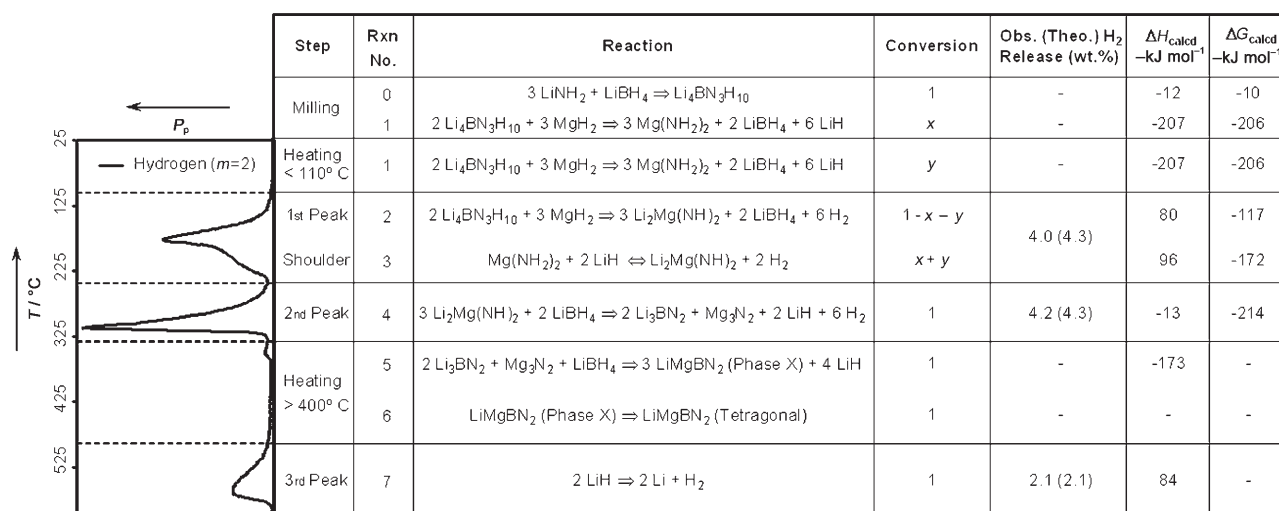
$P_p$

— Hydrogen ($m$=2)

$T$ / °C

25
125
225
325
425
525

| Step | Rxn No. | Reaction | Conversion | Obs. (Theo.) $H_2$ Release (wt.%) | $\Delta H_{calcd}$ –kJ mol$^{-1}$ | $\Delta G_{calcd}$ –kJ mol$^{-1}$ |
|---|---|---|---|---|---|---|
| Milling | 0 | $3\ LiNH_2 + LiBH_4 \Rightarrow Li_4BN_3H_{10}$ | 1 | - | -12 | -10 |
| | 1 | $2\ Li_4BN_3H_{10} + 3\ MgH_2 \Rightarrow 3\ Mg(NH_2)_2 + 2\ LiBH_4 + 6\ LiH$ | $x$ | - | -207 | -206 |
| Heating < 110° C | 1 | $2\ Li_4BN_3H_{10} + 3\ MgH_2 \Rightarrow 3\ Mg(NH_2)_2 + 2\ LiBH_4 + 6\ LiH$ | $y$ | - | -207 | -206 |
| 1st Peak | 2 | $2\ Li_4BN_3H_{10} + 3\ MgH_2 \Rightarrow 3\ Li_2Mg(NH)_2 + 2\ LiBH_4 + 6\ H_2$ | $1 - x - y$ | 4.0 (4.3) | 80 | -117 |
| Shoulder | 3 | $Mg(NH_2)_2 + 2\ LiH \Leftrightarrow Li_2Mg(NH)_2 + 2\ H_2$ | $x + y$ | | 96 | -172 |
| 2nd Peak | 4 | $3\ Li_2Mg(NH)_2 + 2\ LiBH_4 \Rightarrow 2\ Li_3BN_2 + Mg_3N_2 + 2\ LiH + 6\ H_2$ | 1 | 4.2 (4.3) | -13 | -214 |
| Heating > 400° C | 5 | $2\ Li_3BN_2 + Mg_3N_2 + LiBH_4 \Rightarrow 3\ LiMgBN_2$ (Phase X) + 4 LiH | 1 | - | -173 | - |
| | 6 | $LiMgBN_2$ (Phase X) $\Rightarrow$ $LiMgBN_2$ (Tetragonal) | 1 | - | - | - |
| 3rd Peak | 7 | $2\ LiH \Rightarrow 2\ Li + H_2$ | 1 | 2.1 (2.1) | 84 | - |